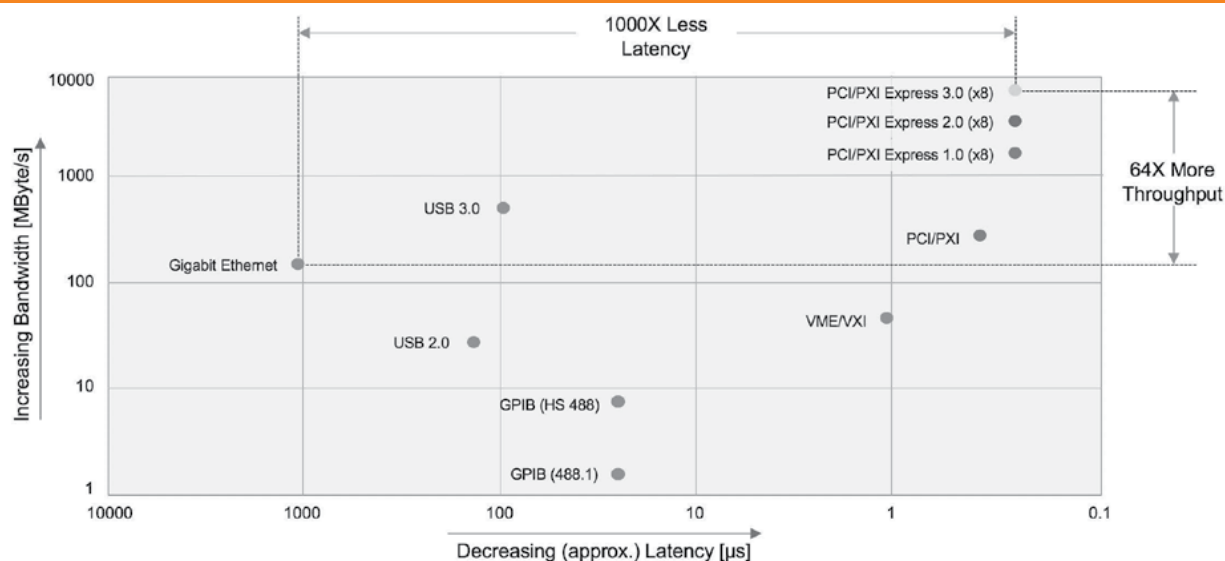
1000X Less Latency

64X More Throughput

Increasing Bandwidth [MByte/s]

10000
1000
100
10
1

PCI/PXI Express 3.0 (x8)
PCI/PXI Express 2.0 (x8)
PCI/PXI Express 1.0 (x8)
USB 3.0
PCI/PXI
Gigabit Ethernet
VME/VXI
USB 2.0
GPIB (HS 488)
GPIB (488.1)

10000
1000
100
10
1
0.1

Decreasing (approx.) Latency [µs]